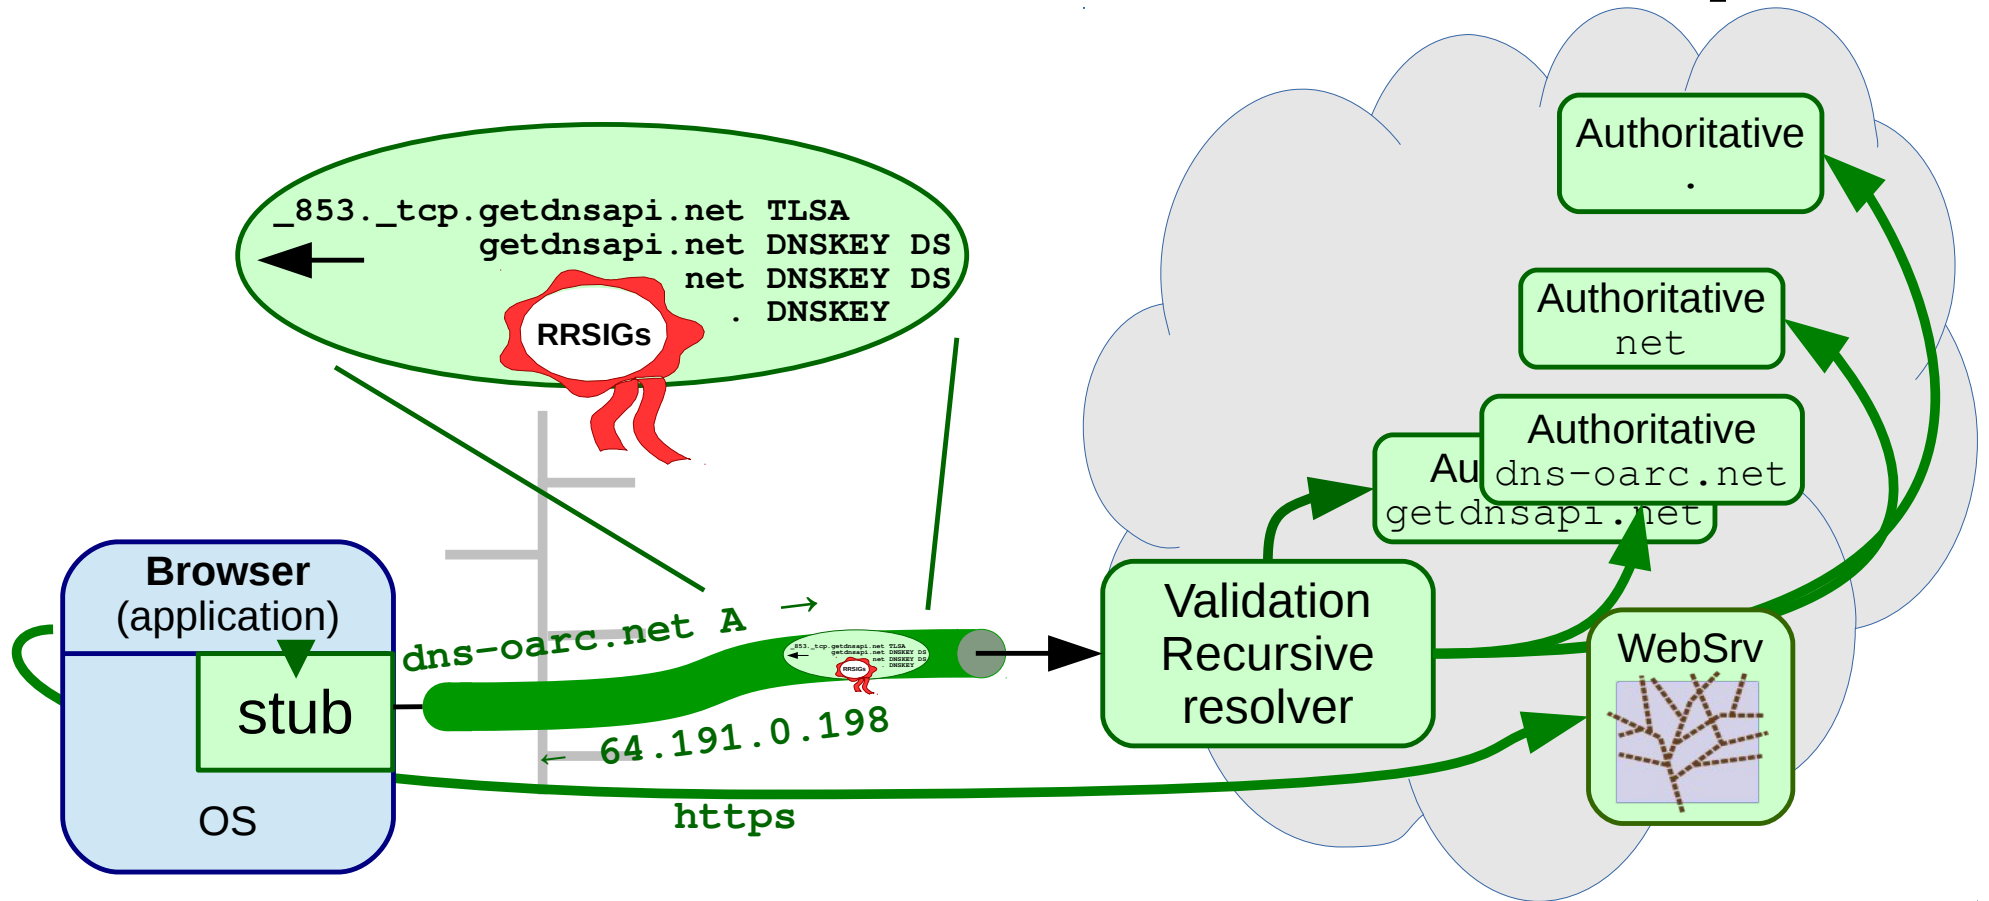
_853._tcp.getdnsapi.net TLSA
getdnsapi.net DNSKEY DS
net DNSKEY DS
. DNSKEY

RRSIGs

Authoritative
.

Authoritative
net

Authoritative
dns-oarc.net

Au
getdnsapi.net

Browser
(application)

stub

OS

dns-oarc.net A →

64.191.0.198

https

Validation
Recursive
resolver

WebSrv